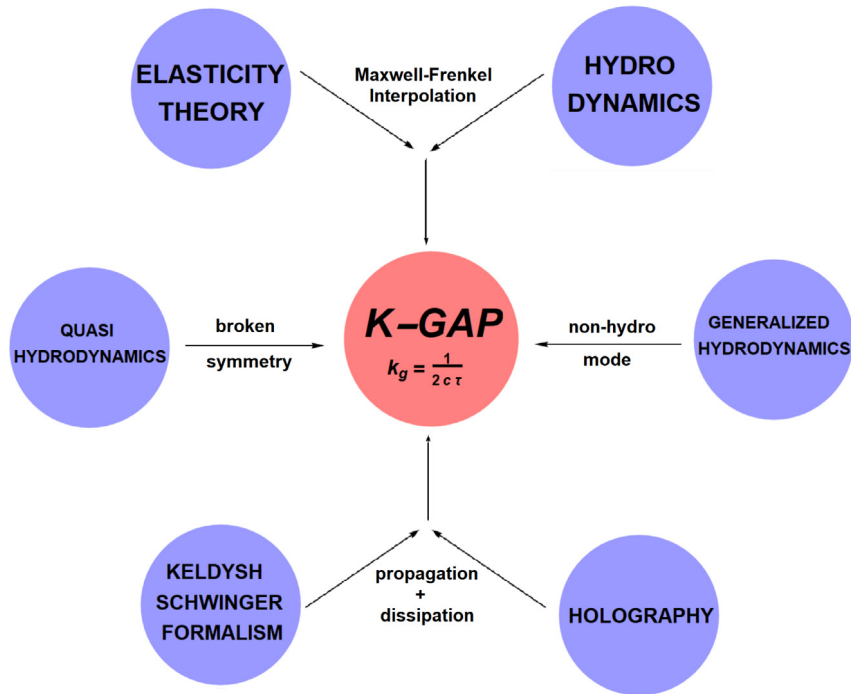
ELASTICITY THEORY

Maxwell-Frenkel Interpolation

HYDRO DYNAMICS

QUASI HYDRODYNAMICS

broken symmetry

K–GAP

$k_g = \frac{1}{2c\tau}$

non-hydro mode

GENERALIZED HYDRODYNAMICS

KELDYSH SCHWINGER FORMALISM

propagation + dissipation

HOLOGRAPHY